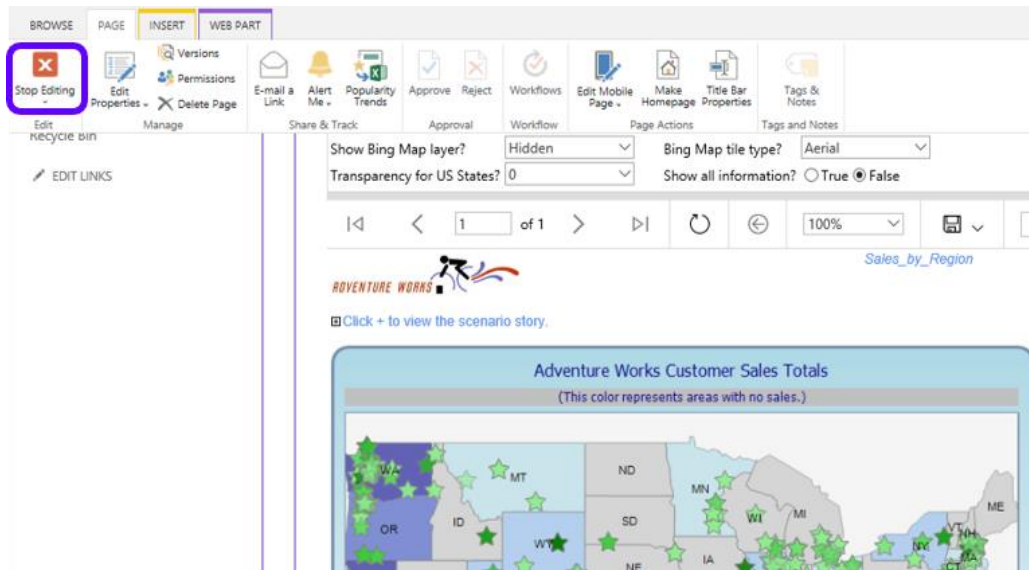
BROWSE PAGE INSERT WEB PART

Stop Editing
Edit

Edit Properties
Versions
Permissions
Delete Page
Manage

E-mail a Link
Alert Me
Popularity Trends
Share & Track

Approve
Reject
Approval

Workflows
Workflow

Edit Mobile Page
Make Homepage
Title Bar Properties
Page Actions

Tags & Notes
Tags and Notes

Recycle Bin

EDIT LINKS

Show Bing Map layer? Hidden
Bing Map tile type? Aerial
Transparency for US States? 0
Show all information? True False

1 of 1 100%

Sales_by_Region

ADVENTURE WORKS

⊞Click + to view the scenario story.

Adventure Works Customer Sales Totals
(This color represents areas with no sales.)

WA MT ND MN OR ID SD WI MI WY IA NE ME VT NH NY MA CT